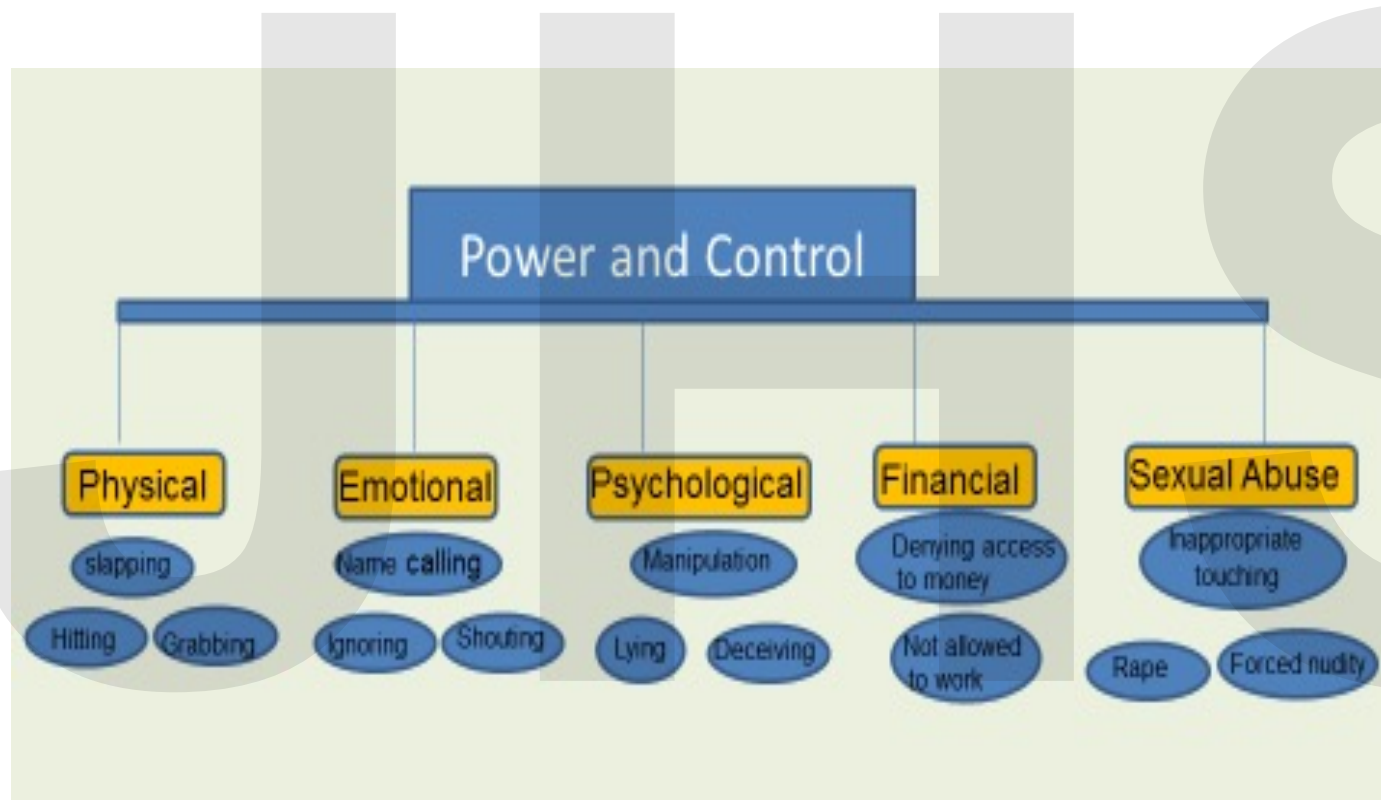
Power and Control

Physical
slapping
Hitting
Grabbing

Emotional
Name calling
Ignoring
Shouting

Psychological
Manipulation
Lying
Deceiving

Financial
Denying access to money
Not allowed to work

Sexual Abuse
Inappropriate touching
Rape
Forced nudity